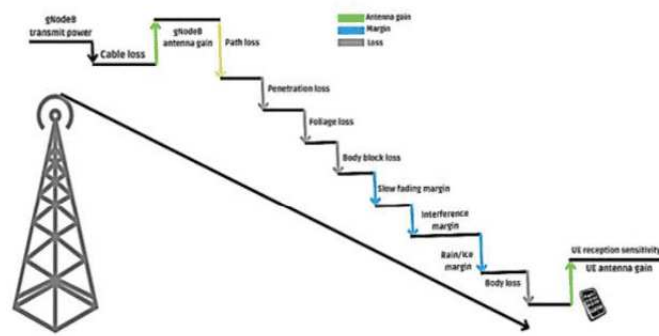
gNodeB transmit power

Cable loss

gNodeB antenna gain

Path loss

Antenna gain
Margin
Loss

Penetration loss

Foliage loss

Body block loss

Slow fading margin

Interference margin

Rain/ice margin

Body loss

UE reception sensitivity

UE antenna gain